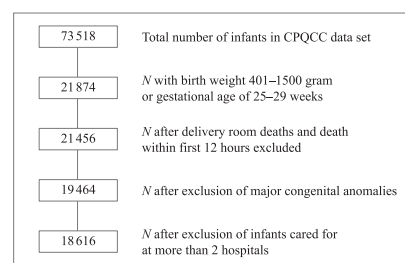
73 518

Total number of infants in CPQCC data set

21 874

$N$ with birth weight 401–1500 gram or gestational age of 25–29 weeks

21 456

$N$ after delivery room deaths and death within first 12 hours excluded

19 464

$N$ after exclusion of major congenital anomalies

18 616

$N$ after exclusion of infants cared for at more than 2 hospitals